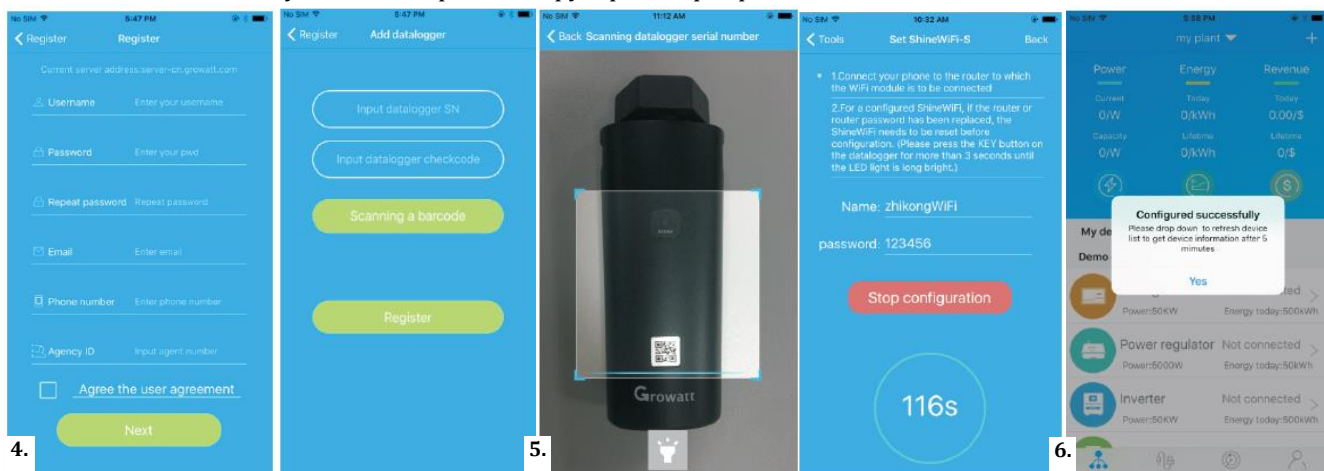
No SIM 5:47 PM
Register Register
Current server address:server-cn.growatt.com
Username Enter your username
Password Enter your pwd
Repeat password Repeat password
Email Enter email
Phone number Enter phone number
Agency ID Input agent number
Agree the user agreement
Next
4.

No SIM 5:47 PM
Register Add datalogger
Input datalogger SN
Input datalogger checkcode
Scanning a barcode
Register

No SIM 11:12 AM
Back Scanning datalogger serial number
Growatt
5.

No SIM 10:32 AM
Tools Set ShineWiFi-S Back
1.Connect your phone to the router to which the WiFi module is to be connected
2.For a configured ShineWiFi, if the router or router password has been replaced, the ShineWiFi needs to be reset before configuration. (Please press the KEY button on the datalogger for more than 3 seconds until the LED light is long bright.)
Name: zhikongWiFi
password: 123456
Stop configuration
116s

No SIM 5:58 PM
my plant
Power Energy Revenue
Current 0/W Today 0/kWh Today 0.00/$
Capacity 0/W Lifetime 0/kWh Lifetime 0/$
My de
Demo
Configured successfully
Please drop down to refresh device list to get device information after 5 minutes
Yes
Power:50KW Energy today:500kWh
Power regulator Not connected
Power:5000W Energy today:50kWh
Inverter Not connected
Power:50KW Energy today:500kWh
6.